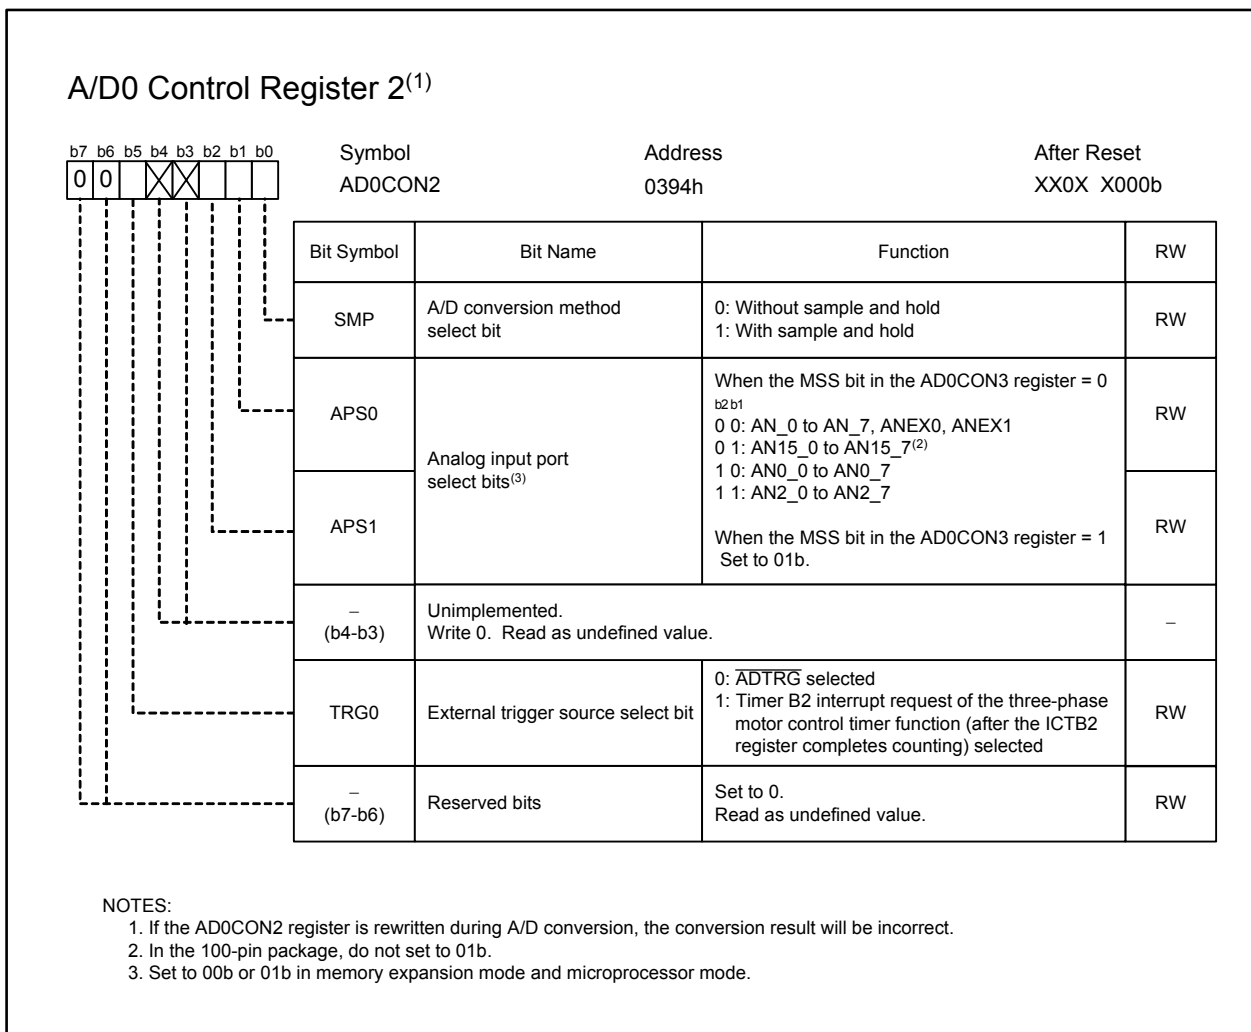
A/D0 Control Register 2$^{(1)}$

b7 b6 b5 b4 b3 b2 b1 b0
0 0

Symbol
AD0CON2

Address
0394h

After Reset
XX0X X000b

| Bit Symbol | Bit Name | Function | RW |
|---|---|---|---|
| SMP | A/D conversion method select bit | 0: Without sample and hold<br>1: With sample and hold | RW |
| APS0 | Analog input port select bits$^{(3)}$ | When the MSS bit in the AD0CON3 register = 0<br>b2 b1<br>0 0: AN_0 to AN_7, ANEX0, ANEX1<br>0 1: AN15_0 to AN15_7$^{(2)}$<br>1 0: AN0_0 to AN0_7<br>1 1: AN2_0 to AN2_7<br><br>When the MSS bit in the AD0CON3 register = 1<br>Set to 01b. | RW |
| APS1 | | | RW |
| – (b4-b3) | Unimplemented.<br>Write 0. Read as undefined value. | | – |
| TRG0 | External trigger source select bit | 0: $\overline{ADTRG}$ selected<br>1: Timer B2 interrupt request of the three-phase motor control timer function (after the ICTB2 register completes counting) selected | RW |
| – (b7-b6) | Reserved bits | Set to 0.<br>Read as undefined value. | RW |

NOTES:
1. If the AD0CON2 register is rewritten during A/D conversion, the conversion result will be incorrect.
2. In the 100-pin package, do not set to 01b.
3. Set to 00b or 01b in memory expansion mode and microprocessor mode.